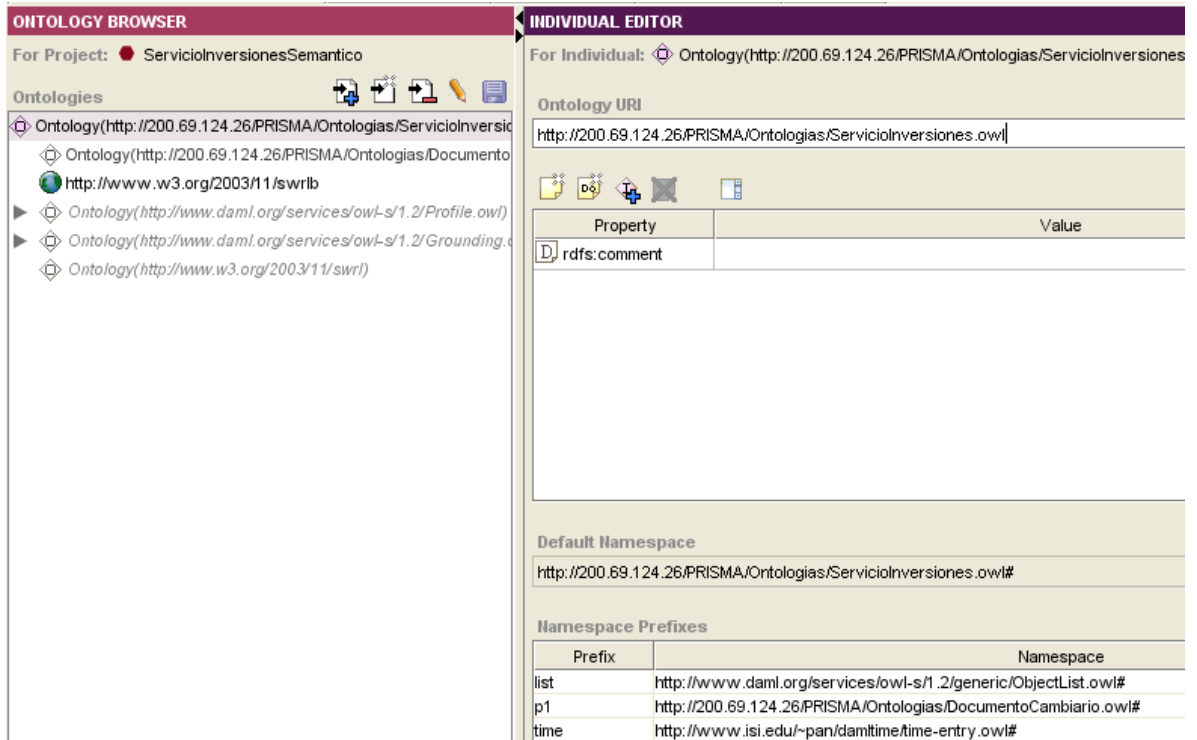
ONTOLOGY BROWSER

For Project: ServicioInversionesSemantico

Ontologies

Ontology(http://200.69.124.26/PRISMA/Ontologias/ServicioInversic

Ontology(http://200.69.124.26/PRISMA/Ontologias/Documento

http://www.w3.org/2003/11/swrlb

Ontology(http://www.daml.org/services/owl-s/1.2/Profile.owl)

Ontology(http://www.daml.org/services/owl-s/1.2/Grounding.c

Ontology(http://www.w3.org/2003/11/swrl)

INDIVIDUAL EDITOR

For Individual: Ontology(http://200.69.124.26/PRISMA/Ontologias/ServicioInversiones

Ontology URI

http://200.69.124.26/PRISMA/Ontologias/ServicioInversiones.owl

| Property | Value |
|---|---|
| rdfs:comment | |

Default Namespace

http://200.69.124.26/PRISMA/Ontologias/ServicioInversiones.owl#

Namespace Prefixes

| Prefix | Namespace |
|---|---|
| list | http://www.daml.org/services/owl-s/1.2/generic/ObjectList.owl# |
| p1 | http://200.69.124.26/PRISMA/Ontologias/DocumentoCambiario.owl# |
| time | http://www.isi.edu/~pan/damltime/time-entry.owl# |